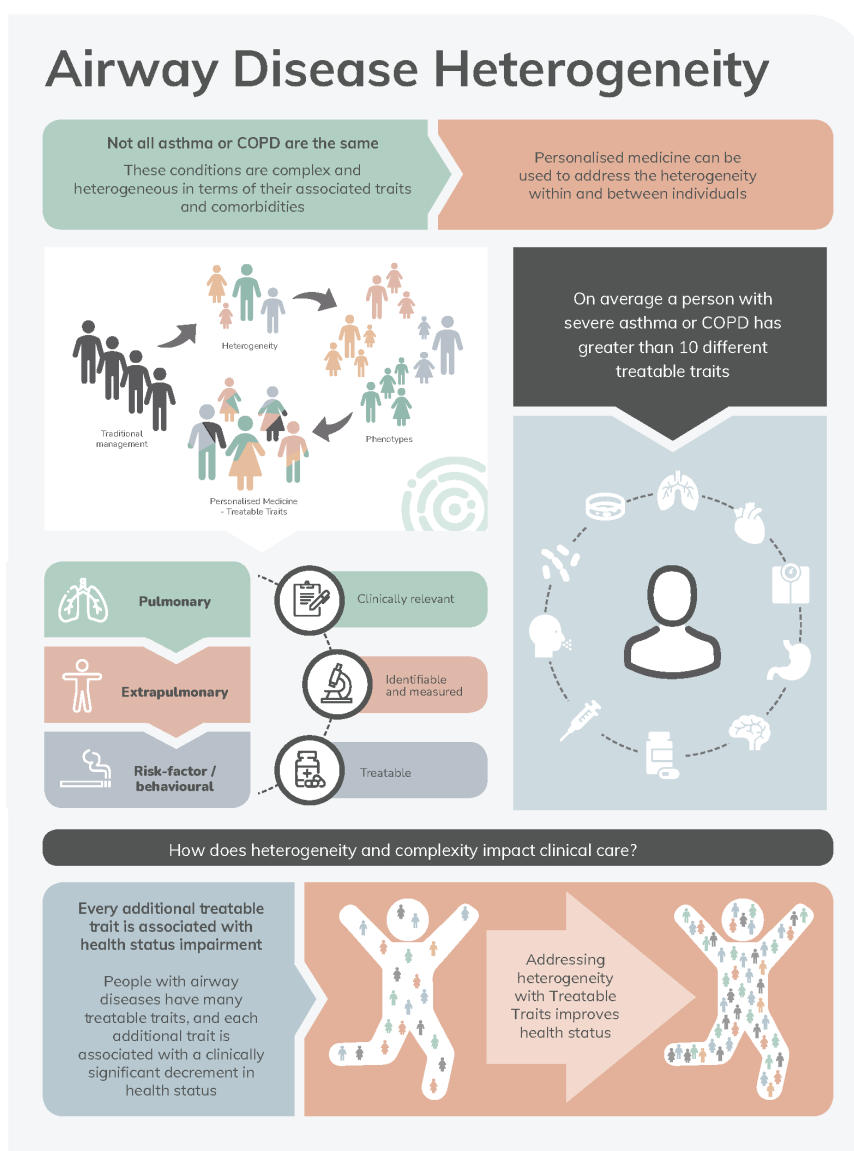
Airway Disease Heterogeneity

Not all asthma or COPD are the same

These conditions are complex and heterogeneous in terms of their associated traits and comorbidities

Personalised medicine can be used to address the heterogeneity within and between individuals

Traditional management

Heterogeneity

Phenotypes

Personalised Medicine - Treatable Traits

On average a person with severe asthma or COPD has greater than 10 different treatable traits

Pulmonary

Extrapulmonary

Risk-factor / behavioural

Clinically relevant

Identifiable and measured

Treatable

How does heterogeneity and complexity impact clinical care?

Every additional treatable trait is associated with health status impairment

People with airway diseases have many treatable traits, and each additional trait is associated with a clinically significant decrement in health status

Addressing heterogeneity with Treatable Traits improves health status